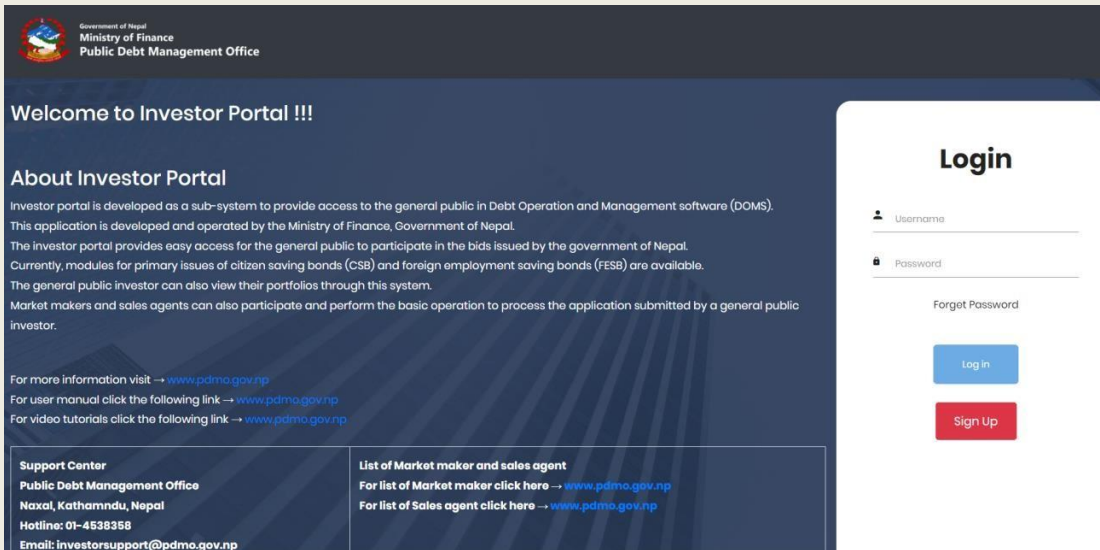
Government of Nepal
Ministry of Finance
Public Debt Management Office

Welcome to Investor Portal !!!

About Investor Portal

Investor portal is developed as a sub-system to provide access to the general public in Debt Operation and Management software (DOMS).
This application is developed and operated by the Ministry of Finance, Government of Nepal.
The investor portal provides easy access for the general public to participate in the bids issued by the government of Nepal.
Currently, modules for primary issues of citizen saving bonds (CSB) and foreign employment saving bonds (FESB) are available.
The general public investor can also view their portfolios through this system.
Market makers and sales agents can also participate and perform the basic operation to process the application submitted by a general public investor.

For more information visit → www.pdmo.gov.np
For user manual click the following link → www.pdmo.gov.np
For video tutorials click the following link → www.pdmo.gov.np

| Support Center<br>Public Debt Management Office<br>Naxal, Kathamndu, Nepal<br>Hotline: 01-4538358<br>Email: investorsupport@pdmo.gov.np | List of Market maker and sales agent<br>For list of Market maker click here → www.pdmo.gov.np<br>For list of Sales agent click here → www.pdmo.gov.np |
|---|---|

Login

Username

Password

Forget Password

Log in

Sign Up